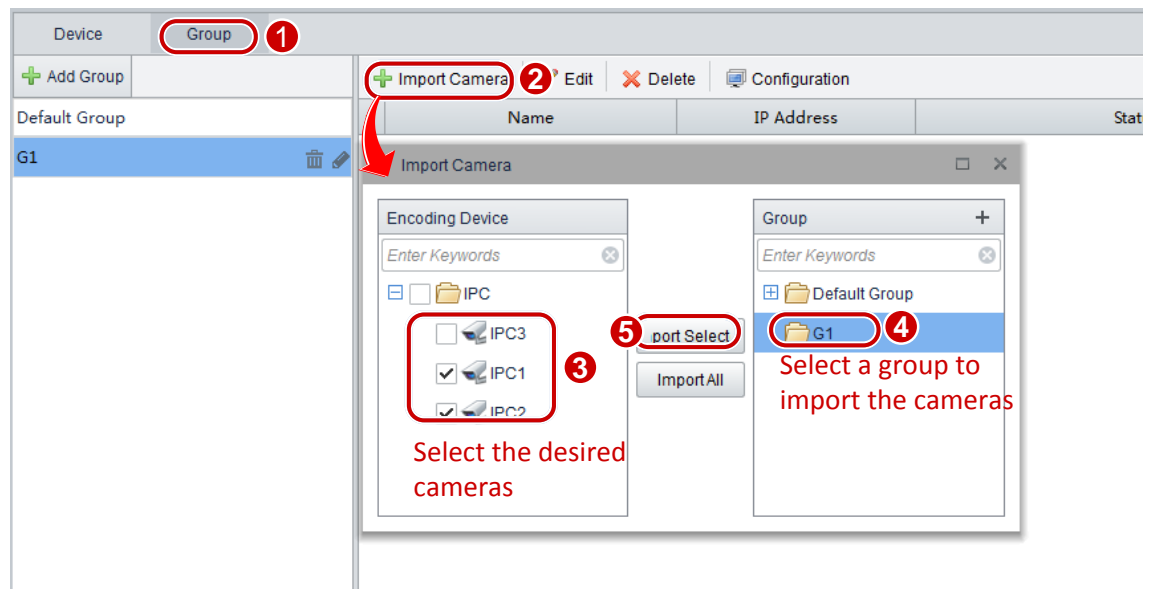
Device Group 1

Add Group

Default Group

G1

Import Camera 2 Edit Delete Configuration

Name IP Address Stat

Import Camera

Encoding Device

Enter Keywords

IPC

IPC3

IPC1

IPC2

3

Select the desired cameras

5 port Select

Import All

Group

Enter Keywords

Default Group

G1 4

Select a group to import the cameras